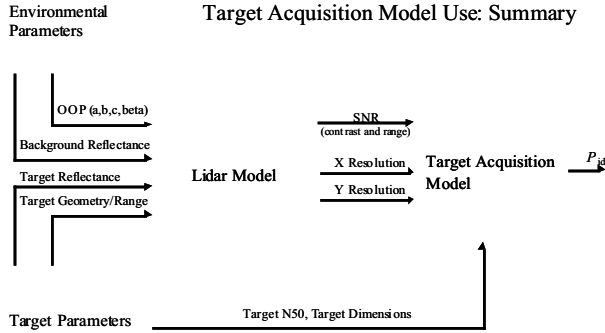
Environmental Parameters

Target Acquisition Model Use: Summary

OOP (a,b,c, beta)

Background Reflectance

Target Reflectance

Target Geometry/Range

Lidar Model

SNR
(contrast and range)

X Resolution

Y Resolution

Target Acquisition Model

$P_{id}$

Target Parameters

Target N50, Target Dimensions